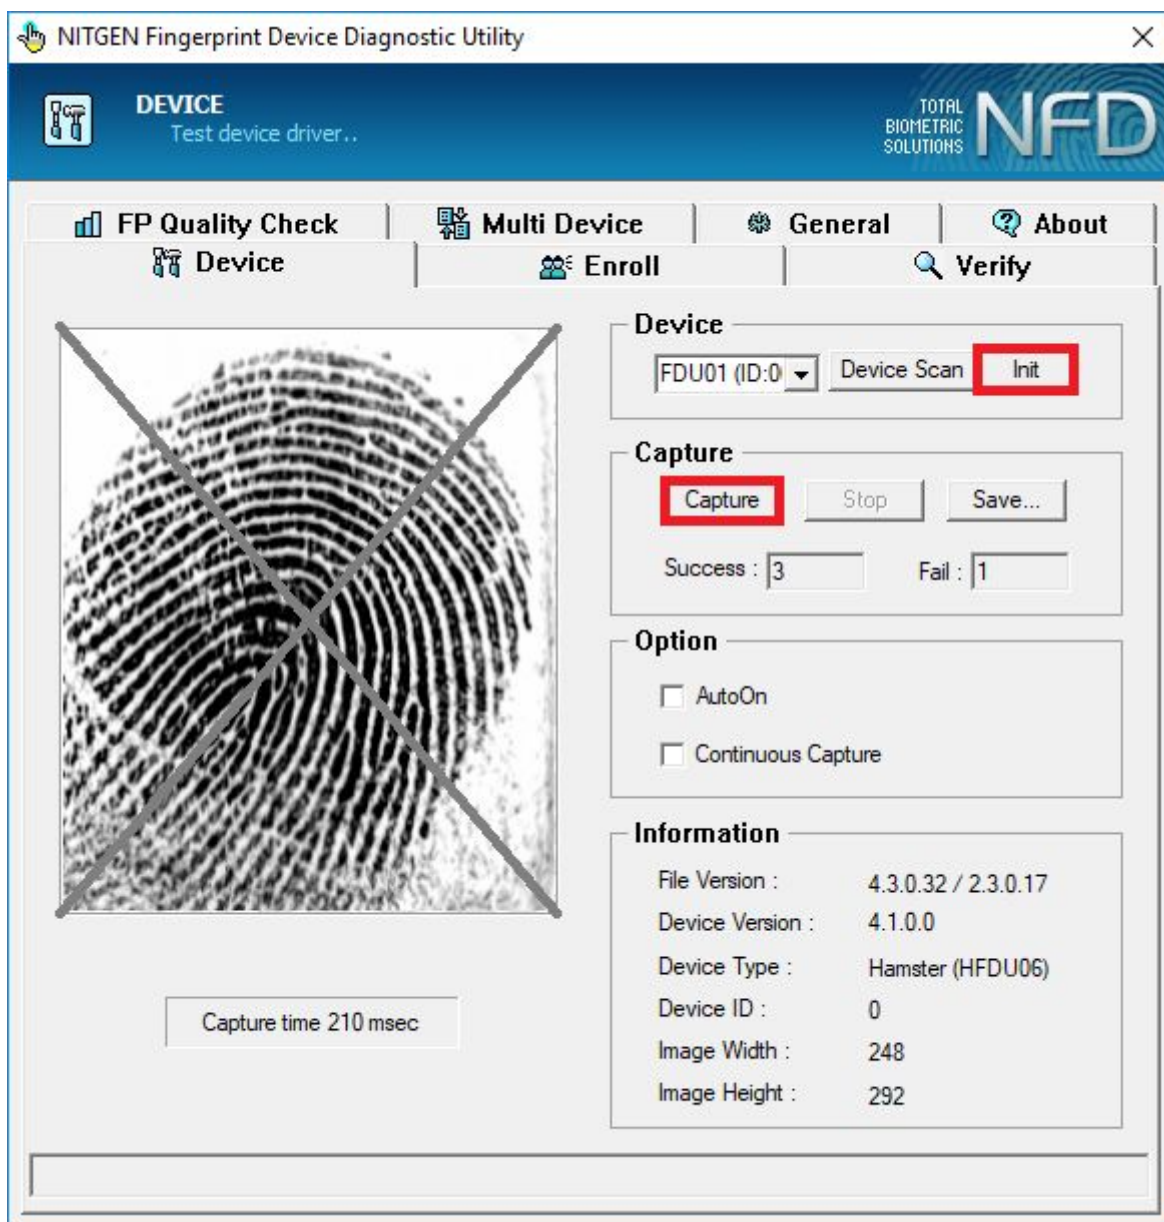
NITGEN Fingerprint Device Diagnostic Utility

DEVICE
Test device driver..

TOTAL BIOMETRIC SOLUTIONS NFD

FP Quality Check | Multi Device | General | About
Device | Enroll | Verify

Device
FDU01 (ID:0 | Device Scan | Init

Capture
Capture | Stop | Save...
Success : 3 | Fail : 1

Option
AutoOn
Continuous Capture

Information
File Version : 4.3.0.32 / 2.3.0.17
Device Version : 4.1.0.0
Device Type : Hamster (HFDU06)
Device ID : 0
Image Width : 248
Image Height : 292

Capture time 210 msec